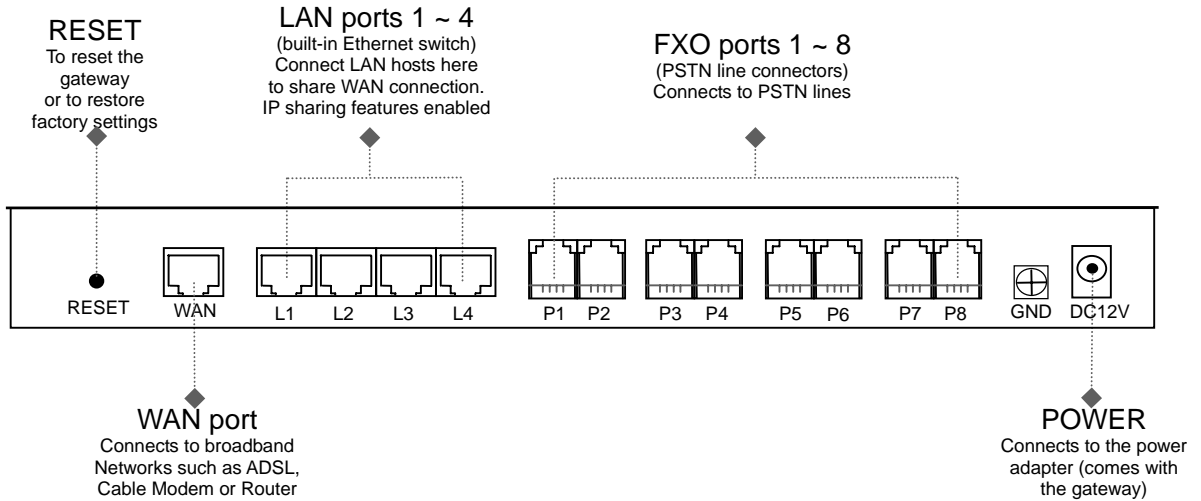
RESET
To reset the gateway or to restore factory settings

LAN ports 1 ~ 4
(built-in Ethernet switch)
Connect LAN hosts here to share WAN connection.
IP sharing features enabled

FXO ports 1 ~ 8
(PSTN line connectors)
Connects to PSTN lines

RESET
WAN
L1
L2
L3
L4
P1
P2
P3
P4
P5
P6
P7
P8
GND
DC12V

WAN port
Connects to broadband Networks such as ADSL, Cable Modem or Router

POWER
Connects to the power adapter (comes with the gateway)